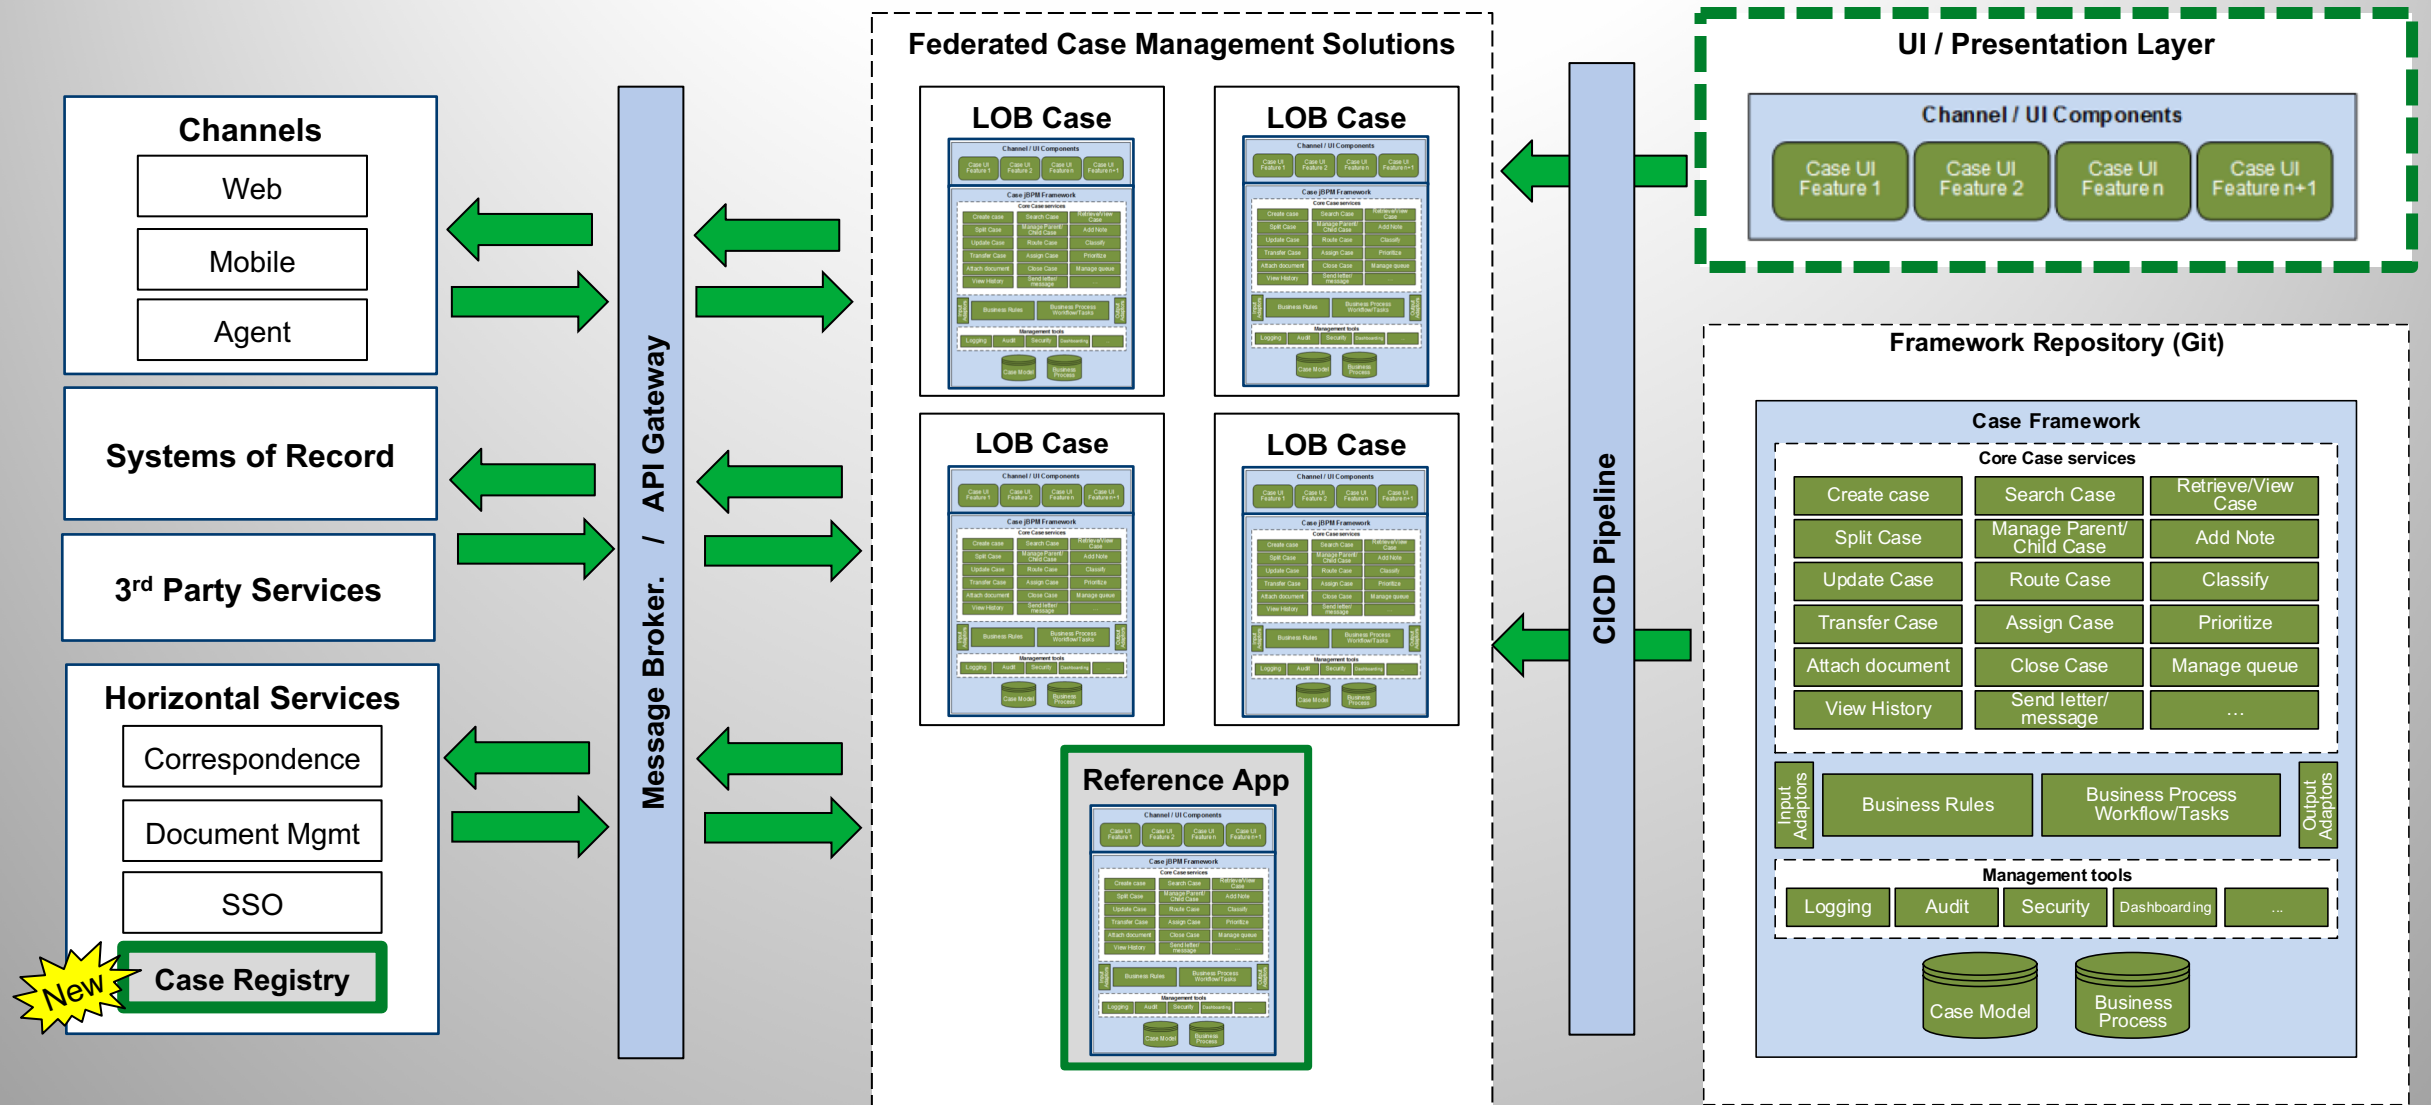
Channels
Web
Mobile
Agent

Systems of Record

3rd Party Services

Horizontal Services
Correspondence
Document Mgmt
SSO
Case Registry
New

Message Broker. / API Gateway

Federated Case Management Solutions

LOB Case
LOB Case
LOB Case
LOB Case

Reference App

CICD Pipeline

UI / Presentation Layer
Channel / UI Components
Case UI Feature 1
Case UI Feature 2
Case UI Feature n
Case UI Feature n+1

Framework Repository (Git)
Case Framework
Core Case services

| Create case | Search Case | Retrieve/View Case |
|---|---|---|
| Split Case | Manage Parent/ Child Case | Add Note |
| Update Case | Route Case | Classify |
| Transfer Case | Assign Case | Prioritize |
| Attach document | Close Case | Manage queue |
| View History | Send letter/ message | ... |

Input Adaptors
Business Rules
Business Process Workflow/Tasks
Output Adaptors

Management tools
Logging
Audit
Security
Dashboarding
...

Case Model
Business Process